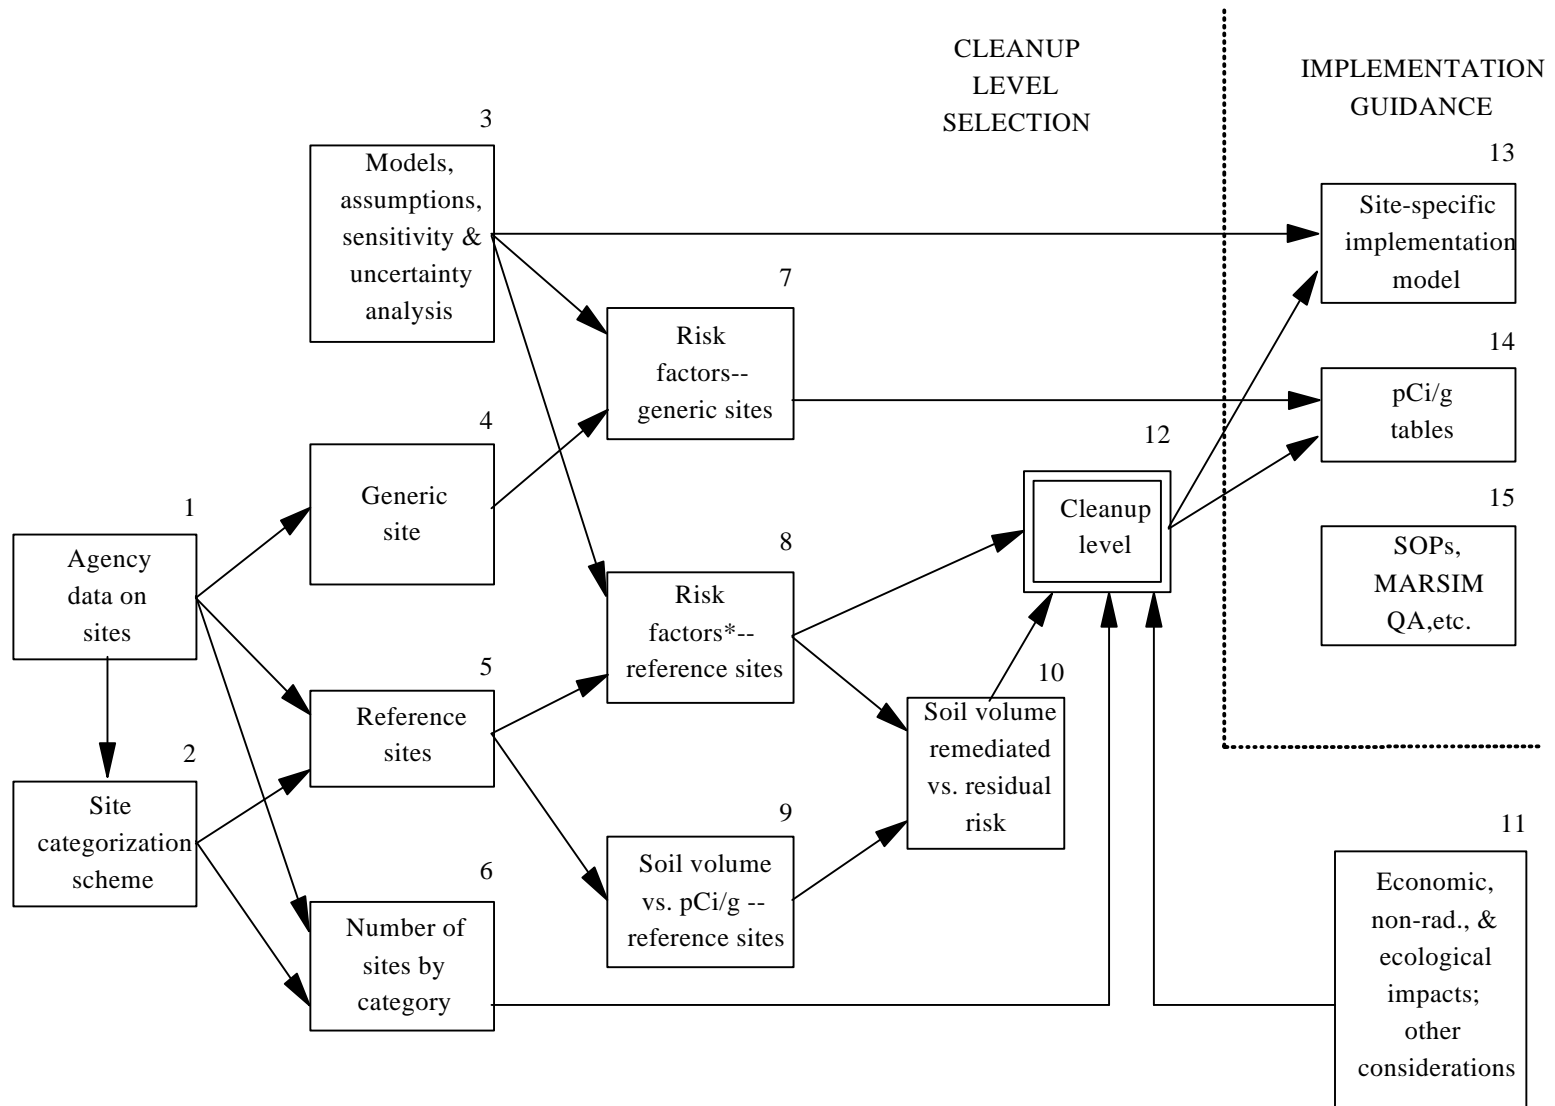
CLEANUP LEVEL SELECTION

IMPLEMENTATION GUIDANCE

3
Models, assumptions, sensitivity & uncertainty analysis

13
Site-specific implementation model

7
Risk factors--generic sites

14
pCi/g tables

4
Generic site

12
Cleanup level

1
Agency data on sites

15
SOPs, MARSIM QA,etc.

8
Risk factors*--reference sites

5
Reference sites

10
Soil volume remediated vs. residual risk

2
Site categorization scheme

9
Soil volume vs. pCi/g --reference sites

11
Economic, non-rad., & ecological impacts; other considerations

6
Number of sites by category